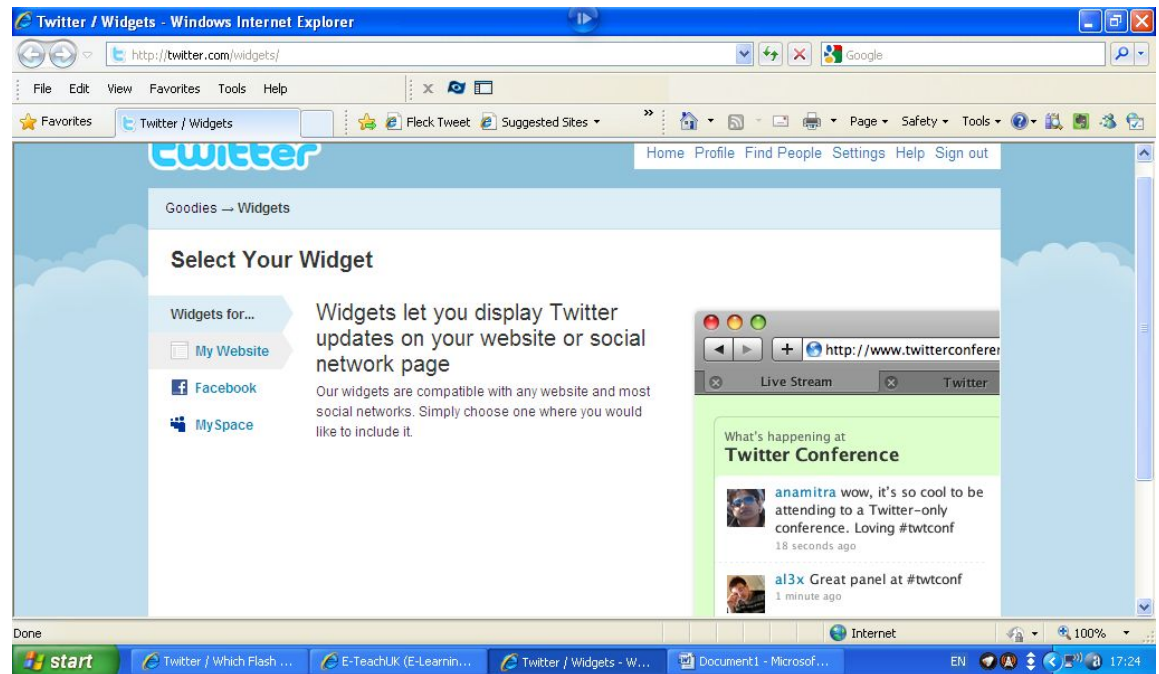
Twitter / Widgets - Windows Internet Explorer

http://twitter.com/widgets/

Google

File Edit View Favorites Tools Help

Favorites | Twitter / Widgets | Fleck Tweet | Suggested Sites

Page ▾ Safety ▾ Tools ▾

twitter

Home Profile Find People Settings Help Sign out

Goodies → Widgets

Select Your Widget

Widgets for...

My Website

Facebook

MySpace

Widgets let you display Twitter updates on your website or social network page

Our widgets are compatible with any website and most social networks. Simply choose one where you would like to include it.

http://www.twitterconfere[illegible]

Live Stream

Twitter

What's happening at

Twitter Conference

anamitra wow, it's so cool to be attending to a Twitter-only conference. Loving #twtconf

18 seconds ago

al3x Great panel at #twtconf

1 minute ago

Done

Internet

100%

start

Twitter / Which Flash ...

E-TeachUK (E-Learnin...

Twitter / Widgets - W...

Document1 - Microsof...

EN

17:24